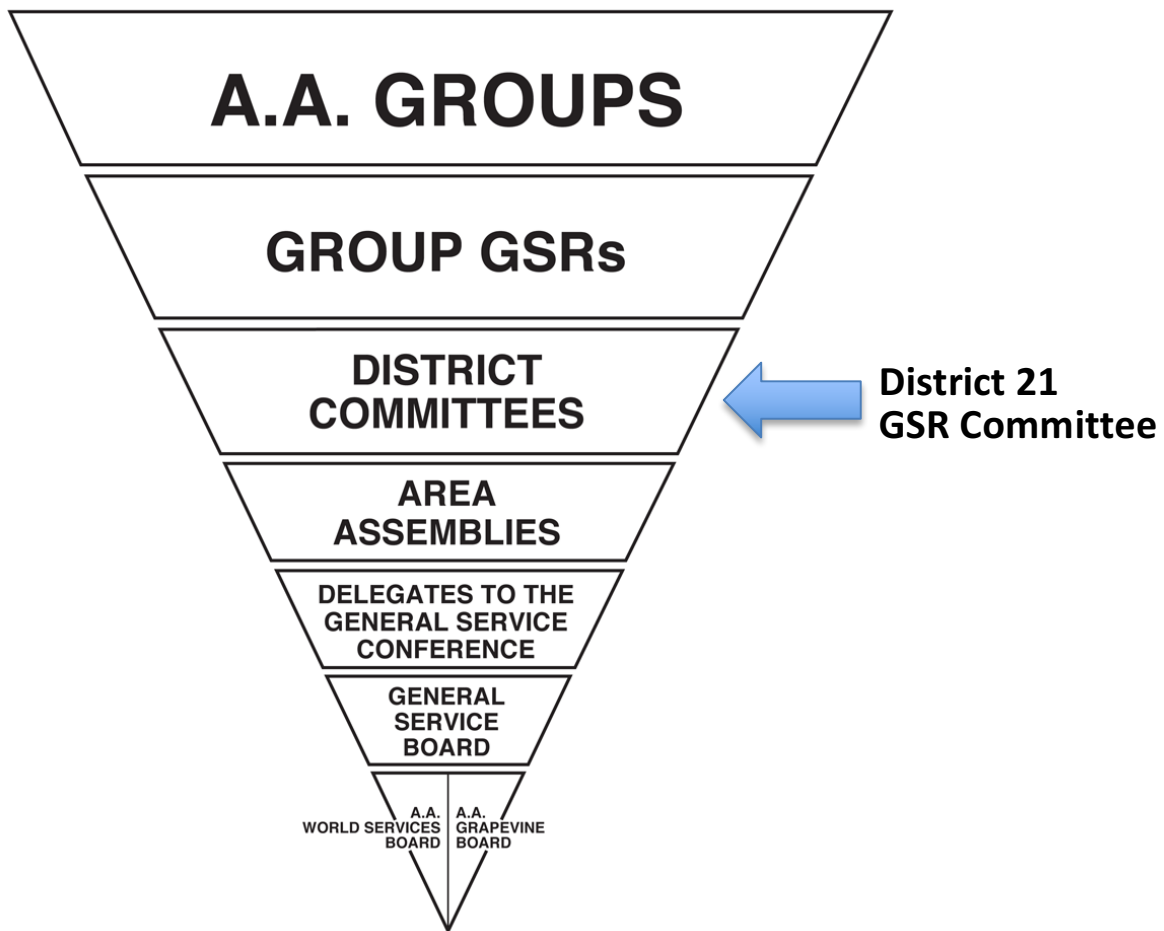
A.A. GROUPS

GROUP GSRs

DISTRICT COMMITTEES

District 21
GSR Committee

AREA ASSEMBLIES

DELEGATES TO THE GENERAL SERVICE CONFERENCE

GENERAL SERVICE BOARD

A.A. WORLD SERVICES BOARD

A.A. GRAPEVINE BOARD